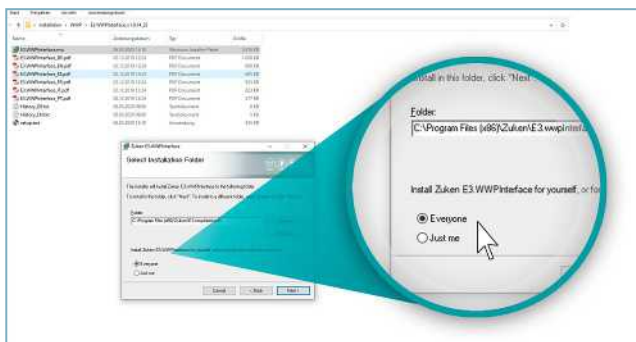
Install in this folder, click "Next".

Folder:
C:\Program Files (x86)\Zuken\E3.wwpInterfa

Install Zuken E3.WWPInterface for yourself, or fo

Everyone
Just me

Zuken E3.WWPInterface
Select Installation Folder
Cancel
< Back
Next >